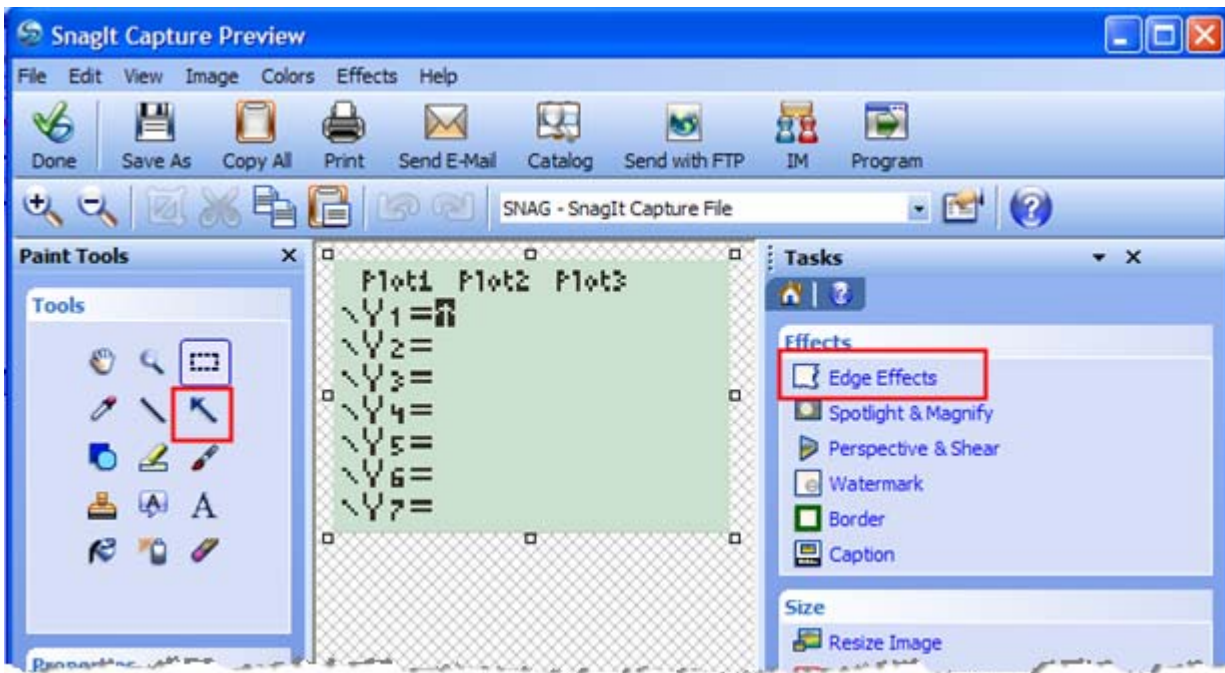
SnagIt Capture Preview

File Edit View Image Colors Effects Help

Done Save As Copy All Print Send E-Mail Catalog Send with FTP IM Program

SNAG - SnagIt Capture File

Paint Tools

Tools

A

Plot1 Plot2 Plot3
\Y1=
\Y2=
\Y3=
\Y4=
\Y5=
\Y6=
\Y7=

Tasks

Effects

Edge Effects

Spotlight & Magnify

Perspective & Shear

Watermark

Border

Caption

Size

Resize Image

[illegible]